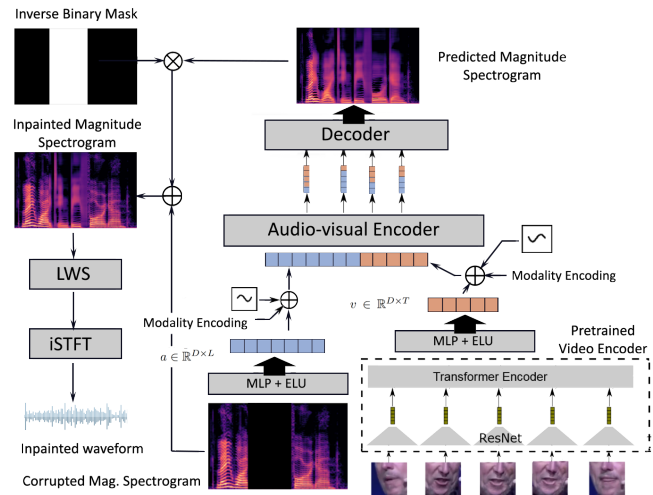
Inverse Binary Mask

Predicted Magnitude Spectrogram

Inpainted Magnitude Spectrogram

Decoder

LWS

Audio-visual Encoder

Modality Encoding

$v \in \mathbb{R}^{D \times T}$

Modality Encoding

iSTFT

MLP + ELU

Pretrained Video Encoder

$a \in \mathbb{R}^{D \times L}$

MLP + ELU

Transformer Encoder

ResNet

Inpainted waveform

Corrupted Mag. Spectrogram